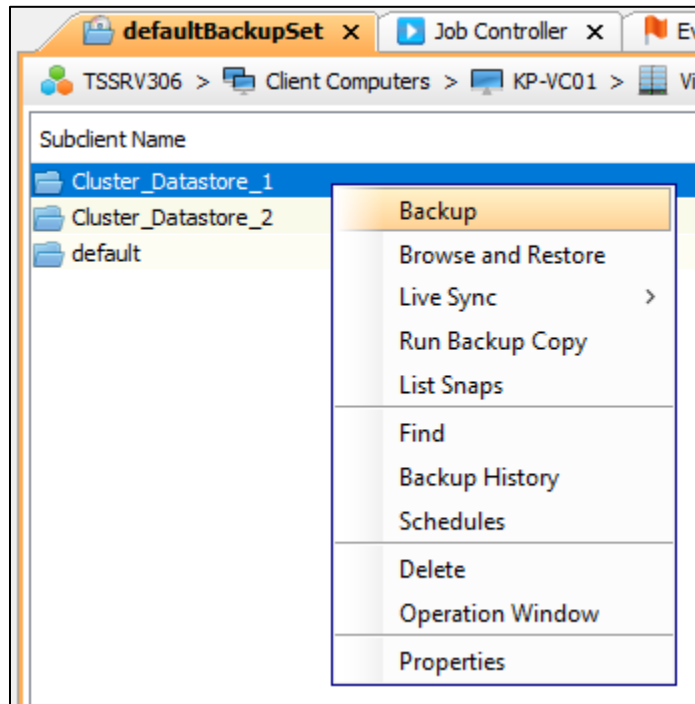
defaultBackupSet ×
Job Controller ×
Ev

TSSRV306 > Client Computers > KP-VC01 > Vi

Subclient Name

Cluster_Datastore_1
Cluster_Datastore_2
default

Backup
Browse and Restore
Live Sync >
Run Backup Copy
List Snaps
Find
Backup History
Schedules
Delete
Operation Window
Properties